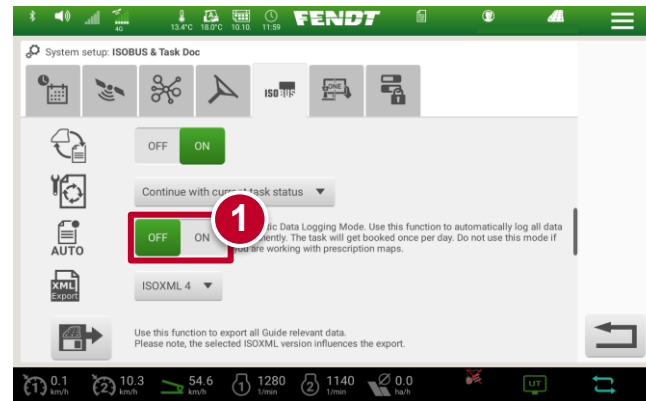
4G 13.4°C 18.0°C 10.10. 11:59 FENDT

System setup: ISOBUS & Task Doc

ISOBUS

OFF ON

Continue with curr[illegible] task status ▼

AUTO

OFF ON

1

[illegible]tic Data Logging Mode. Use this function to automatically log all data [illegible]ently. The task will get booked once per day. Do not use this mode if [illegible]ou are working with prescription maps.

XML Export

ISOXML 4 ▼

Use this function to export all Guide relevant data.
Please note, the selected ISOXML version influences the export.

1 0.1 km/h 2 10.3 km/h 54.6 km/h 1 1280 1/min 2 1140 1/min 0.0 ha/h UT